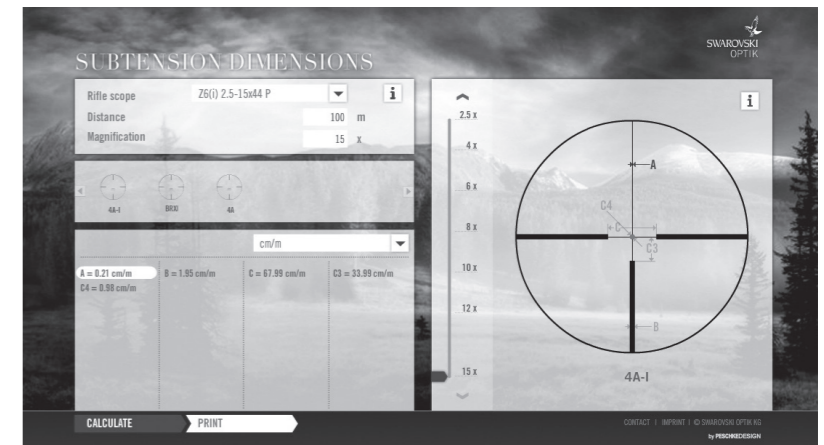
SUBTENSION DIMENSIONS

SWAROVSKI OPTIK

Rifle scope Z6(i) 2.5-15x44 P
Distance 100 m
Magnification 15 x

4A-I BRX 4A

cm/m

A = 0.21 cm/m
C4 = 0.98 cm/m
B = 1.95 cm/m
C = 67.99 cm/m
C3 = 33.99 cm/m

2.5 x
4 x
6 x
8 x
10 x
12 x
15 x

A
C4
C
C3
B

4A-I

CALCULATE
PRINT

CONTACT | IMPRINT | © SWAROVSKI OPTIK KG
by PESCHKEDESIGN